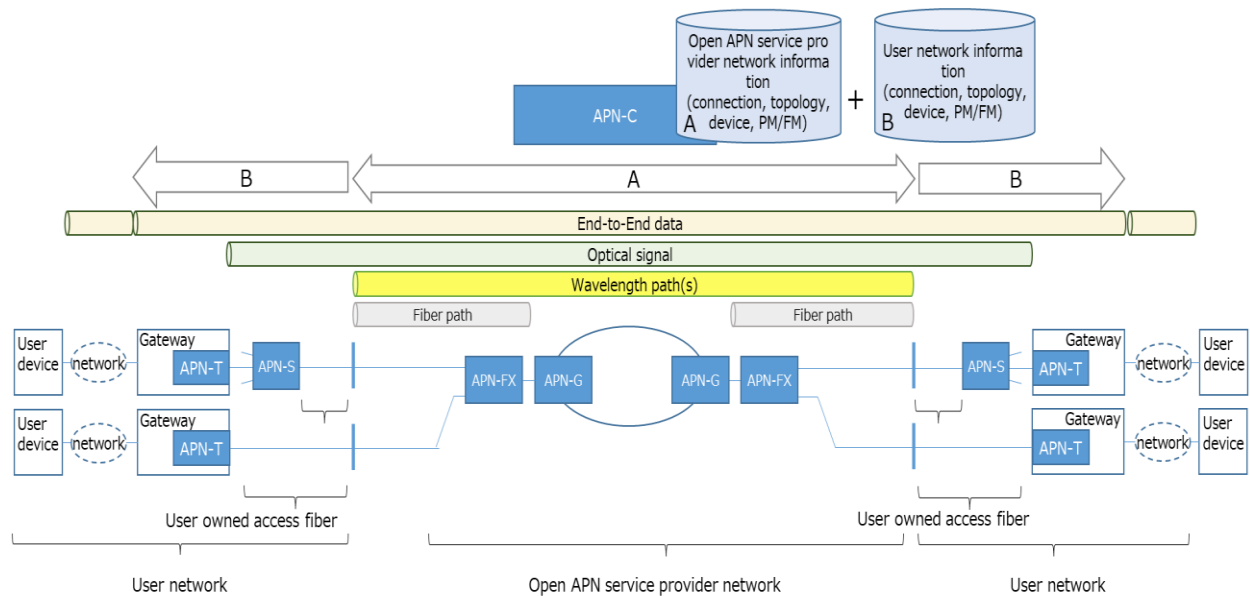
APN-C

Open APN service provider network information (connection, topology, device, PM/FM)
A

+

User network information (connection, topology, device, PM/FM)
B

B

A

B

End-to-End data

Optical signal

Wavelength path(s)

Fiber path

Fiber path

User device

network

Gateway

APN-T

APN-S

User device

network

Gateway

APN-T

APN-FX

APN-G

APN-G

APN-FX

APN-S

Gateway

APN-T

network

User device

Gateway

APN-T

network

User device

User owned access fiber

User owned access fiber

User network

Open APN service provider network

User network